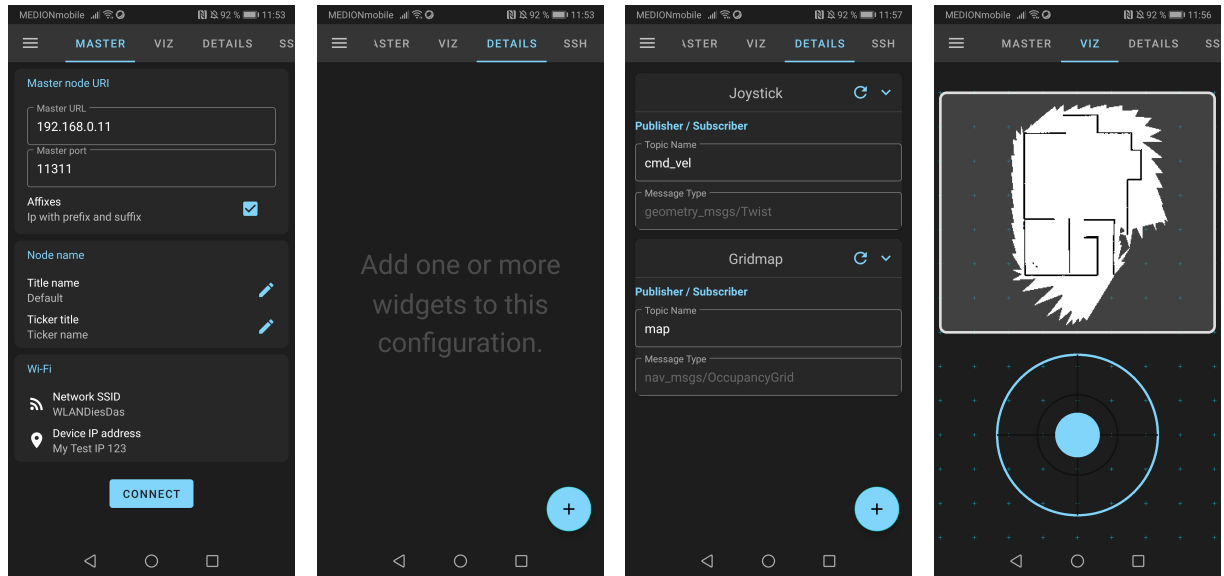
MEDIONmobile 92 % 11:53

MASTER VIZ DETAILS SS

Master node URI

Master URL
192.168.0.11

Master port
11311

Affixes
Ip with prefix and suffix

Node name

Title name
Default

Ticker title
Ticker name

Wi-Fi

Network SSID
WLANDiesDas

Device IP address
My Test IP 123

CONNECT

MEDIONmobile 92 % 11:53

ASTER VIZ DETAILS SSH

Add one or more widgets to this configuration.

+

MEDIONmobile 92 % 11:57

ASTER VIZ DETAILS SSH

Joystick

Publisher / Subscriber

Topic Name
cmd_vel

Message Type
geometry_msgs/Twist

Gridmap

Publisher / Subscriber

Topic Name
map

Message Type
nav_msgs/OccupancyGrid

+

MEDIONmobile 92 % 11:56

MASTER VIZ DETAILS S